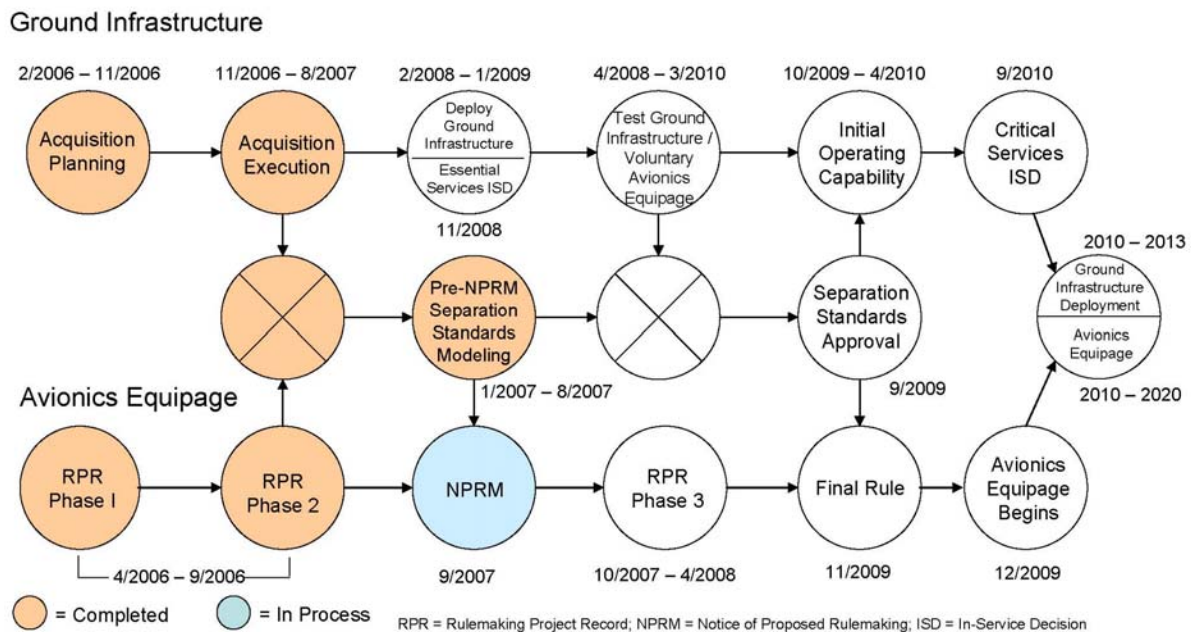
Ground Infrastructure

2/2006 – 11/2006
Acquisition Planning

11/2006 – 8/2007
Acquisition Execution

2/2008 – 1/2009
Deploy Ground Infrastructure
Essential Services ISD
11/2008

4/2008 – 3/2010
Test Ground Infrastructure / Voluntary Avionics Equipage

10/2009 – 4/2010
Initial Operating Capability

9/2010
Critical Services ISD

2010 – 2013
Ground Infrastructure Deployment
Avionics Equipage
2010 – 2020

Pre-NPRM Separation Standards Modeling
1/2007 – 8/2007

Separation Standards Approval
9/2009

Avionics Equipage

RPR Phase I

RPR Phase 2

4/2006 – 9/2006

NPRM
9/2007

RPR Phase 3
10/2007 – 4/2008

Final Rule
11/2009

Avionics Equipage Begins
12/2009

= Completed = In Process

RPR = Rulemaking Project Record; NPRM = Notice of Proposed Rulemaking; ISD = In-Service Decision